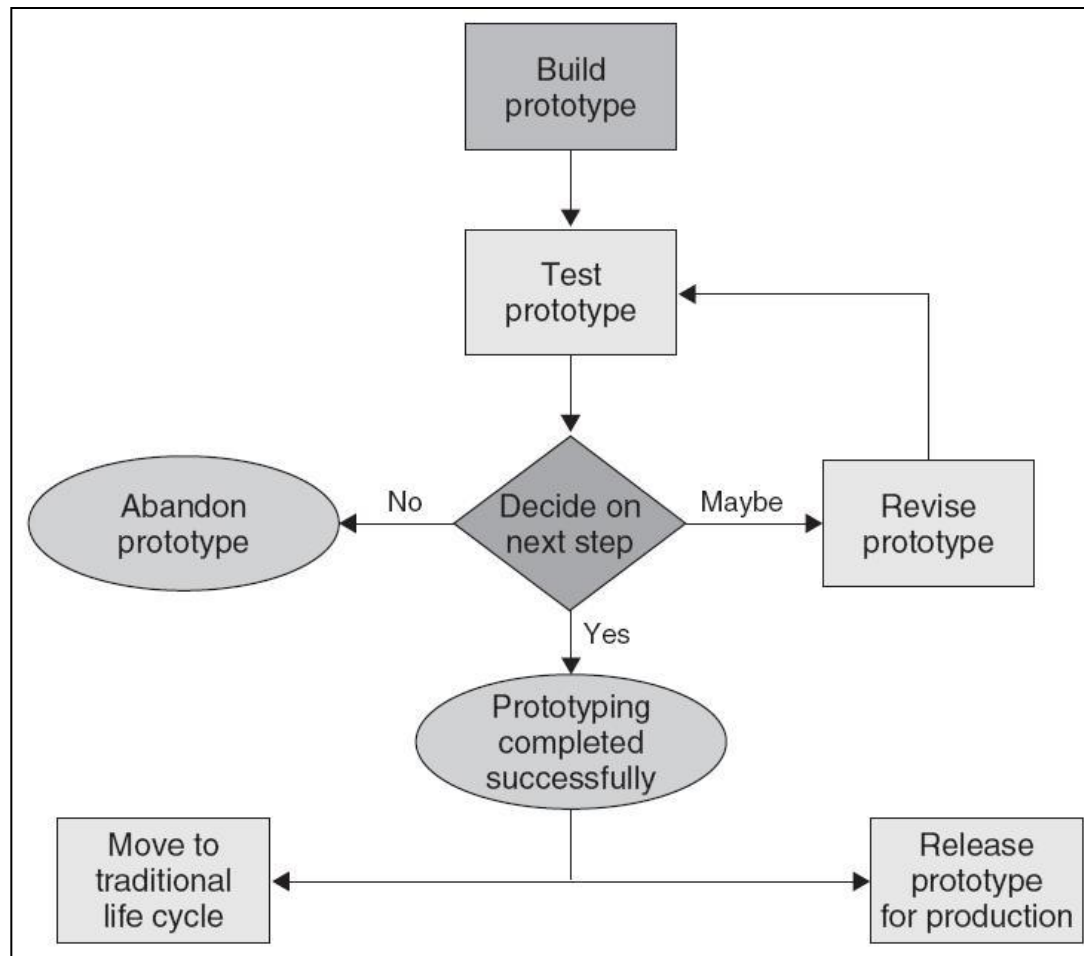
Build prototype

Test prototype

Abandon prototype

No

Decide on next step

Maybe

Revise prototype

Yes

Prototyping completed successfully

Move to traditional life cycle

Release prototype for production